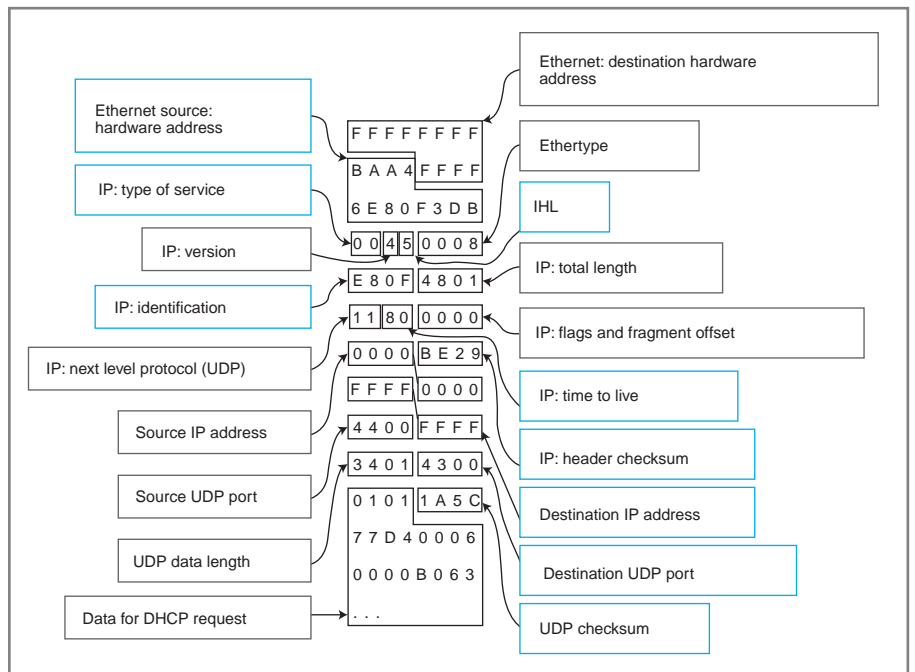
Ethernet: destination hardware address

Ethernet source: hardware address

F F F F F F F F

B A A 4 F F F F

6 E 8 0 F 3 D B

Ethertype

IP: type of service

IHL

IP: version

0 0 4 5 0 0 0 8

E 8 0 F 4 8 0 1

IP: total length

IP: identification

1 1 8 0 0 0 0 0

IP: flags and fragment offset

IP: next level protocol (UDP)

0 0 0 0 B E 2 9

F F F F 0 0 0 0

IP: time to live

Source IP address

4 4 0 0 F F F F

IP: header checksum

3 4 0 1 4 3 0 0

Source UDP port

0 1 0 1 1 A 5 C

Destination IP address

7 7 D 4 0 0 0 6

UDP data length

0 0 0 0 B 0 6 3

Destination UDP port

Data for DHCP request

. . .

UDP checksum